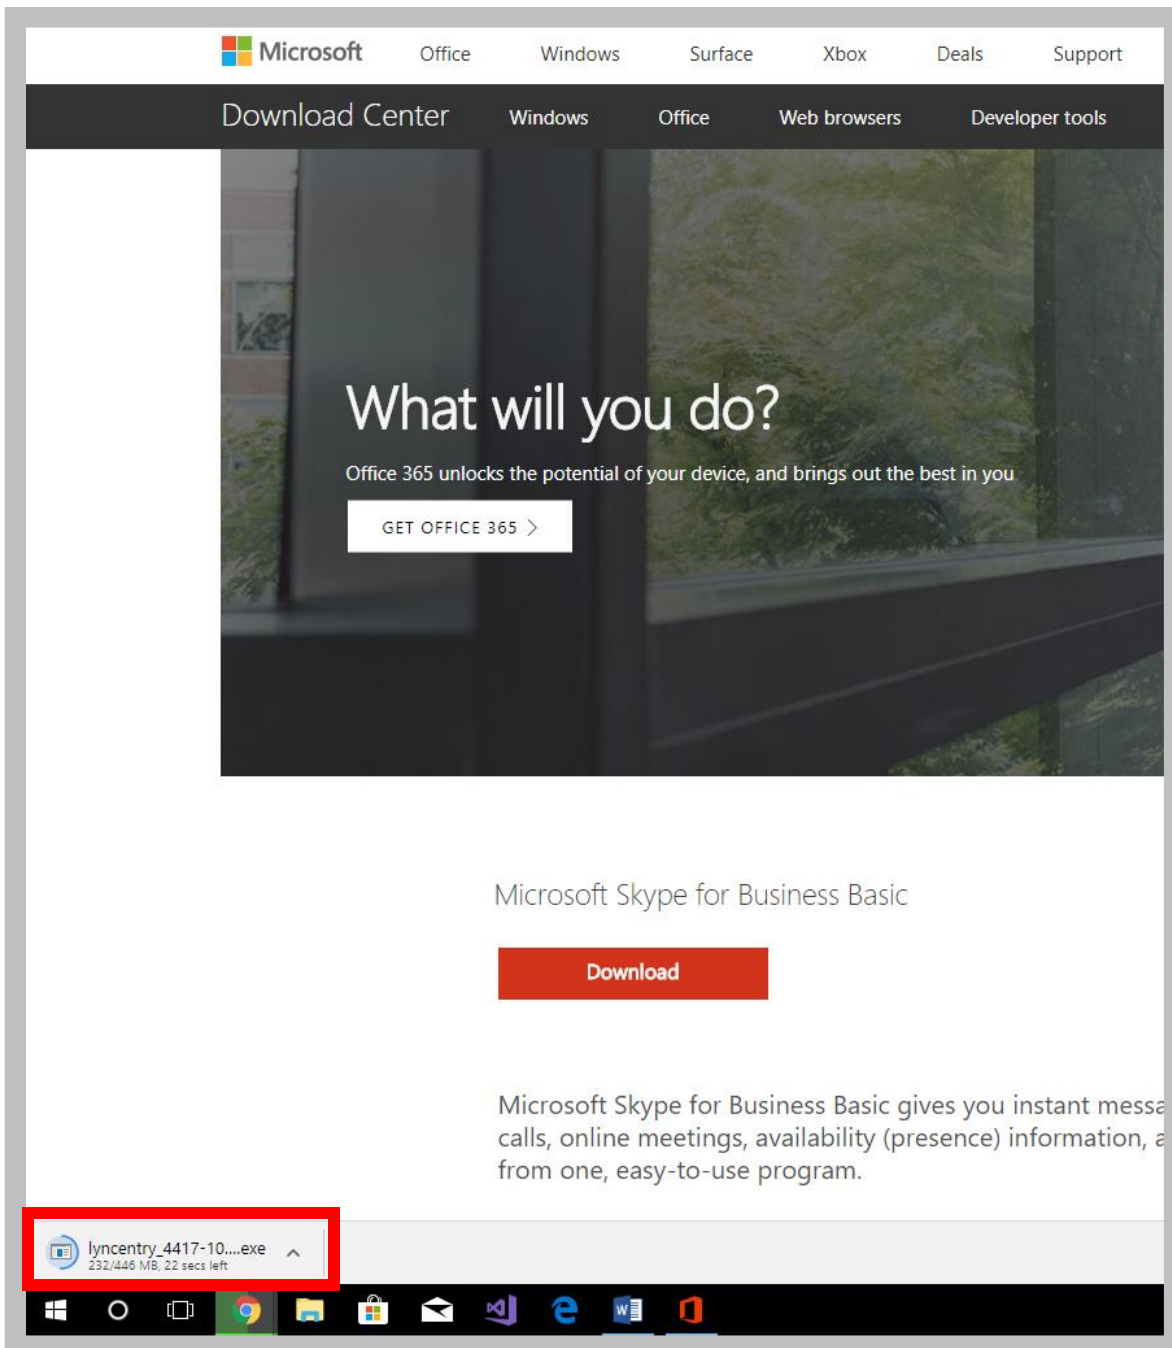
Microsoft Office Windows Surface Xbox Deals Support

Download Center Windows Office Web browsers Developer tools

What will you do?

Office 365 unlocks the potential of your device, and brings out the best in you

GET OFFICE 365 >

Microsoft Skype for Business Basic

Download

Microsoft Skype for Business Basic gives you instant messa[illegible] calls, online meetings, availability (presence) information, a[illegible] from one, easy-to-use program.

lyncentry_4417-10....exe
232/446 MB, 22 secs left